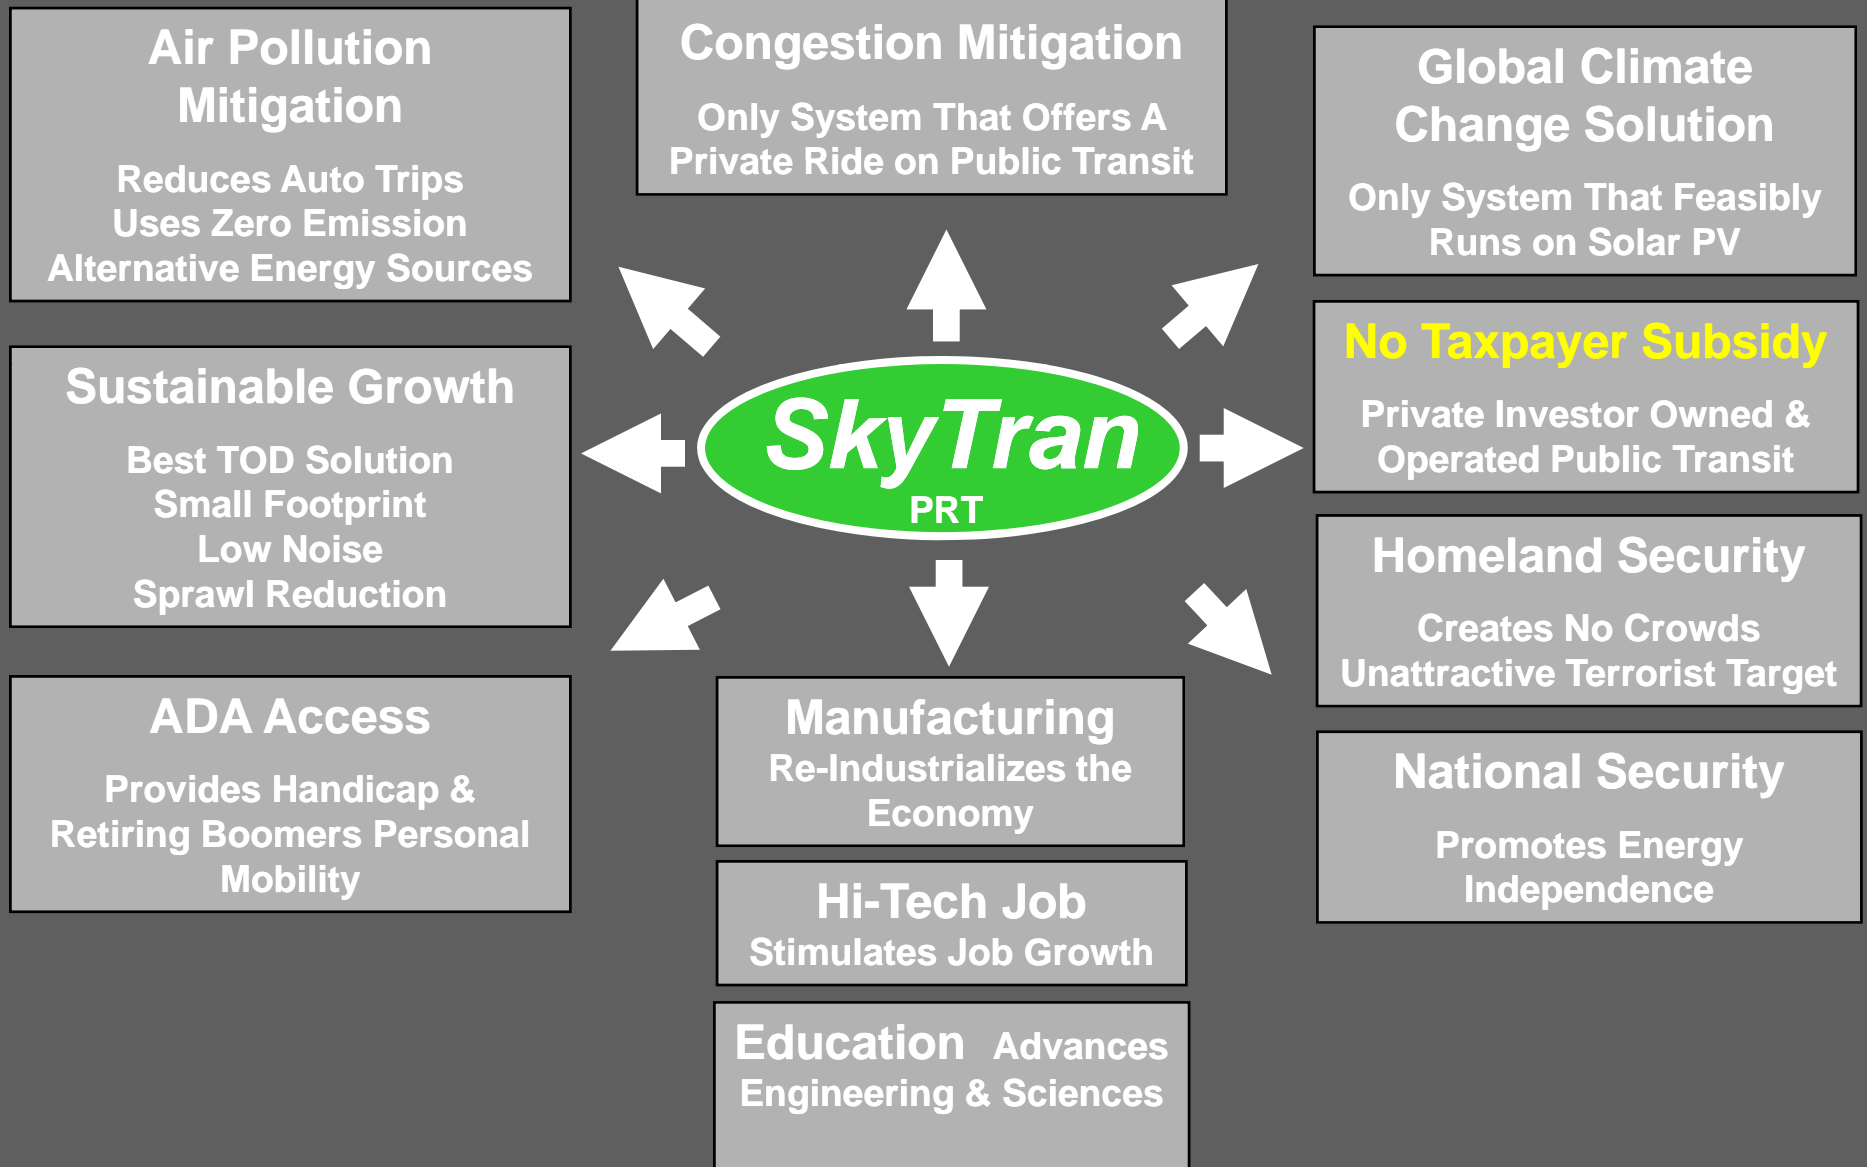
Air Pollution Mitigation

Reduces Auto Trips
Uses Zero Emission
Alternative Energy Sources

Congestion Mitigation

Only System That Offers A Private Ride on Public Transit

Global Climate Change Solution

Only System That Feasibly Runs on Solar PV

Sustainable Growth

Best TOD Solution
Small Footprint
Low Noise
Sprawl Reduction

SkyTran
PRT

No Taxpayer Subsidy

Private Investor Owned & Operated Public Transit

Homeland Security

Creates No Crowds
Unattractive Terrorist Target

ADA Access

Provides Handicap & Retiring Boomers Personal Mobility

Manufacturing
Re-Industrializes the Economy

National Security

Promotes Energy Independence

Hi-Tech Job
Stimulates Job Growth

Education Advances Engineering & Sciences